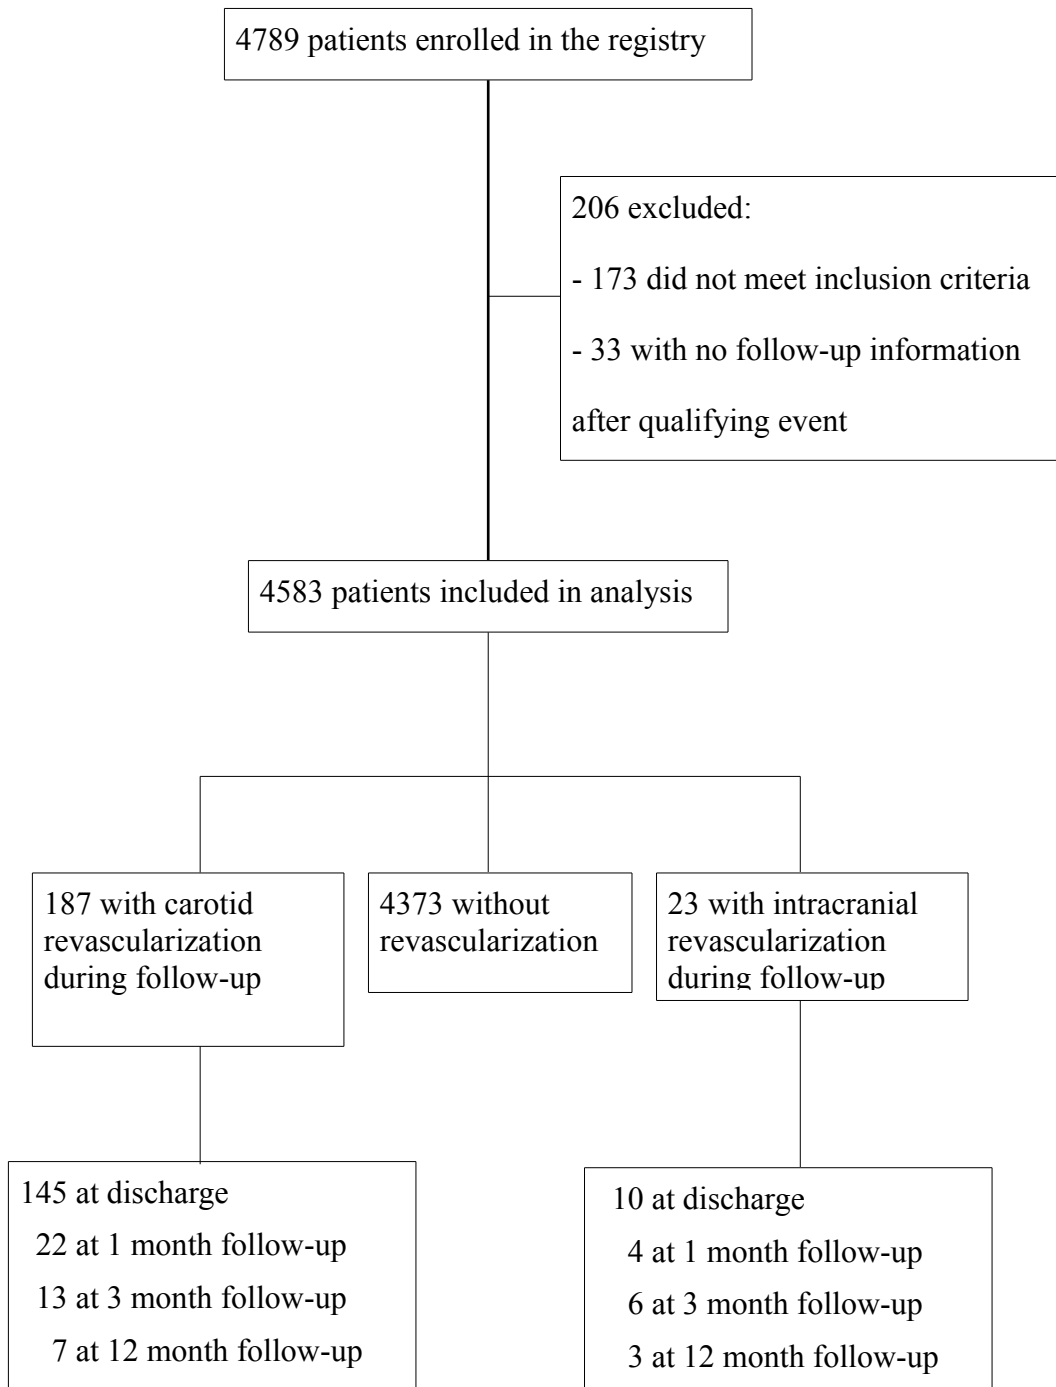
4789 patients enrolled in the registry

206 excluded:

- 173 did not meet inclusion criteria

- 33 with no follow-up information after qualifying event

4583 patients included in analysis

187 with carotid revascularization during follow-up

4373 without revascularization

23 with intracranial revascularization during follow-up

145 at discharge
22 at 1 month follow-up
13 at 3 month follow-up
7 at 12 month follow-up

10 at discharge
4 at 1 month follow-up
6 at 3 month follow-up
3 at 12 month follow-up